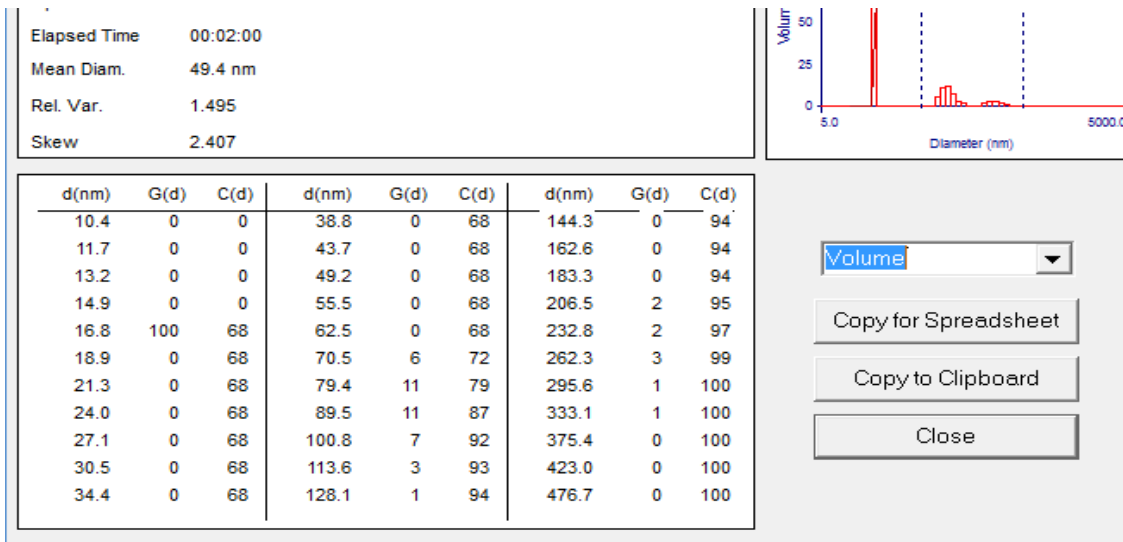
Elapsed Time 00:02:00

Mean Diam. 49.4 nm

Rel. Var. 1.495

Skew 2.407

Volum

50

25

0

5.0

5000.

Diameter (nm)

| d(nm) | G(d) | C(d) | d(nm) | G(d) | C(d) | d(nm) | G(d) | C(d) |
|---|---|---|---|---|---|---|---|---|
| 10.4 | 0 | 0 | 38.8 | 0 | 68 | 144.3 | 0 | 94 |
| 11.7 | 0 | 0 | 43.7 | 0 | 68 | 162.6 | 0 | 94 |
| 13.2 | 0 | 0 | 49.2 | 0 | 68 | 183.3 | 0 | 94 |
| 14.9 | 0 | 0 | 55.5 | 0 | 68 | 206.5 | 2 | 95 |
| 16.8 | 100 | 68 | 62.5 | 0 | 68 | 232.8 | 2 | 97 |
| 18.9 | 0 | 68 | 70.5 | 6 | 72 | 262.3 | 3 | 99 |
| 21.3 | 0 | 68 | 79.4 | 11 | 79 | 295.6 | 1 | 100 |
| 24.0 | 0 | 68 | 89.5 | 11 | 87 | 333.1 | 1 | 100 |
| 27.1 | 0 | 68 | 100.8 | 7 | 92 | 375.4 | 0 | 100 |
| 30.5 | 0 | 68 | 113.6 | 3 | 93 | 423.0 | 0 | 100 |
| 34.4 | 0 | 68 | 128.1 | 1 | 94 | 476.7 | 0 | 100 |

Volume

Copy for Spreadsheet

Copy to Clipboard

Close